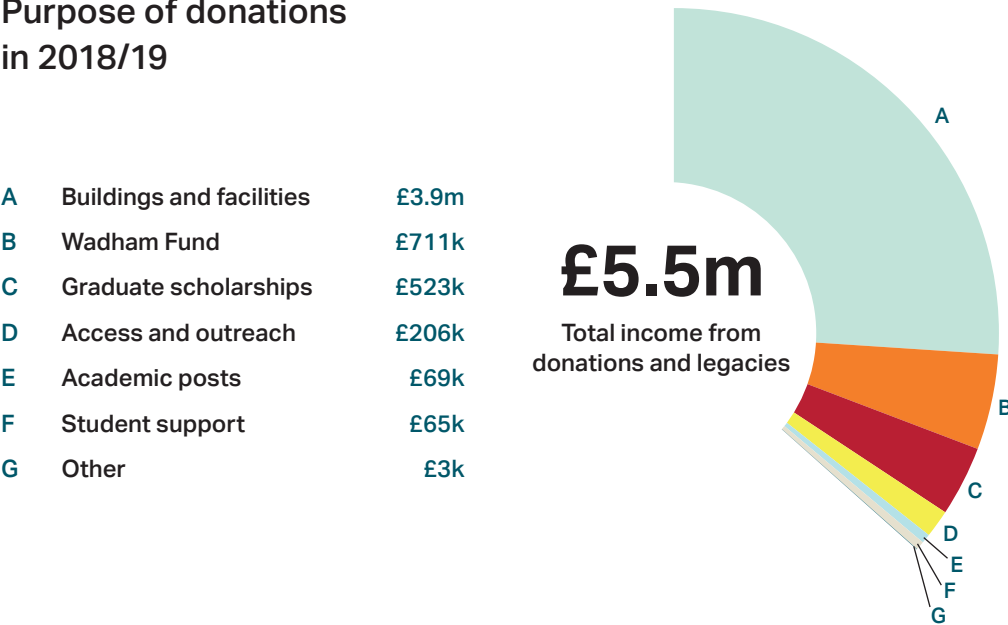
Purpose of donations in 2018/19

| | | |
|---|---|---|
| A | Buildings and facilities | £3.9m |
| B | Wadham Fund | £711k |
| C | Graduate scholarships | £523k |
| D | Access and outreach | £206k |
| E | Academic posts | £69k |
| F | Student support | £65k |
| G | Other | £3k |

£5.5m

Total income from donations and legacies

A
B
C
D
E
F
G